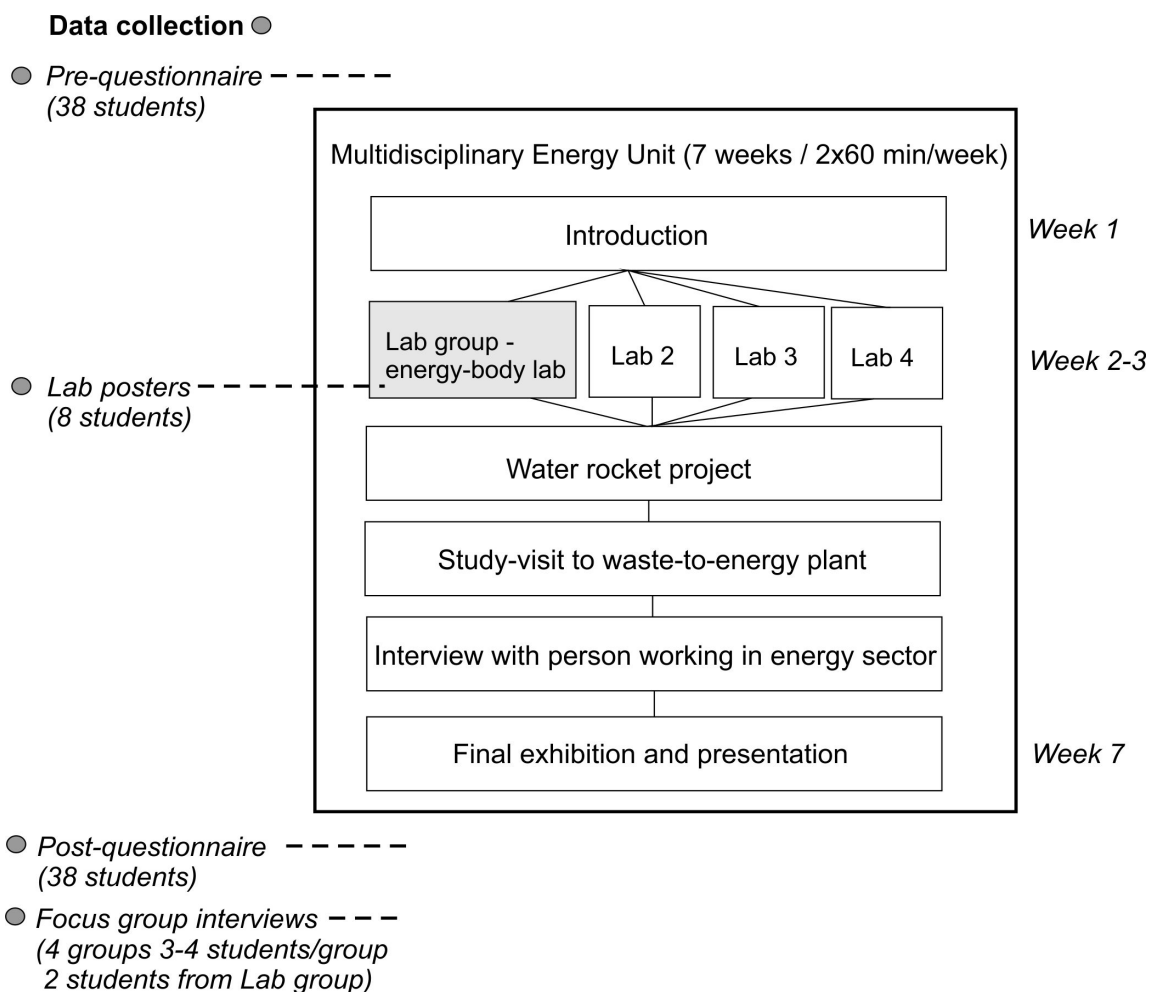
Data collection

Pre-questionnaire
(38 students)

Multidisciplinary Energy Unit (7 weeks / 2x60 min/week)

Introduction

Week 1

Lab group - energy-body lab

Lab 2

Lab 3

Lab 4

Week 2-3

Lab posters
(8 students)

Water rocket project

Study-visit to waste-to-energy plant

Interview with person working in energy sector

Final exhibition and presentation

Week 7

Post-questionnaire
(38 students)

Focus group interviews
(4 groups 3-4 students/group
2 students from Lab group)